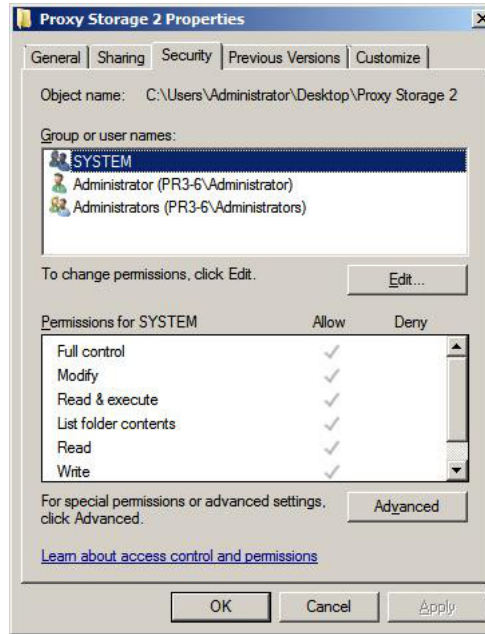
Proxy Storage 2 Properties

General | Sharing | Security | Previous Versions | Customize

Object name: C:\Users\Administrator\Desktop\Proxy Storage 2

Group or user names:

SYSTEM
Administrator (PR3-6\Administrator)
Administrators (PR3-6\Administrators)

To change permissions, click Edit.

Edit...

| Permissions for SYSTEM | Allow | Deny |
|---|---|---|
| Full control | ✓ | |
| Modify | ✓ | |
| Read & execute | ✓ | |
| List folder contents | ✓ | |
| Read | ✓ | |
| Write | ✓ | |

For special permissions or advanced settings, click Advanced.

Advanced

Learn about access control and permissions

OK Cancel Apply